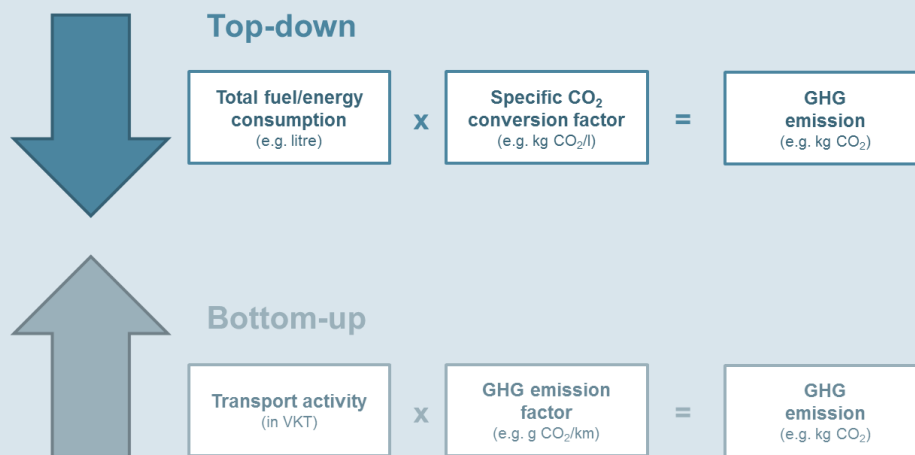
Top-down

Total fuel/energy consumption
(e.g. litre)

x

Specific $CO_2$ conversion factor
(e.g. kg $CO_2$/l)

=

GHG emission
(e.g. kg $CO_2$)

Bottom-up

Transport activity
(in VKT)

x

GHG emission factor
(e.g. g $CO_2$/km)

=

GHG emission
(e.g. kg $CO_2$)